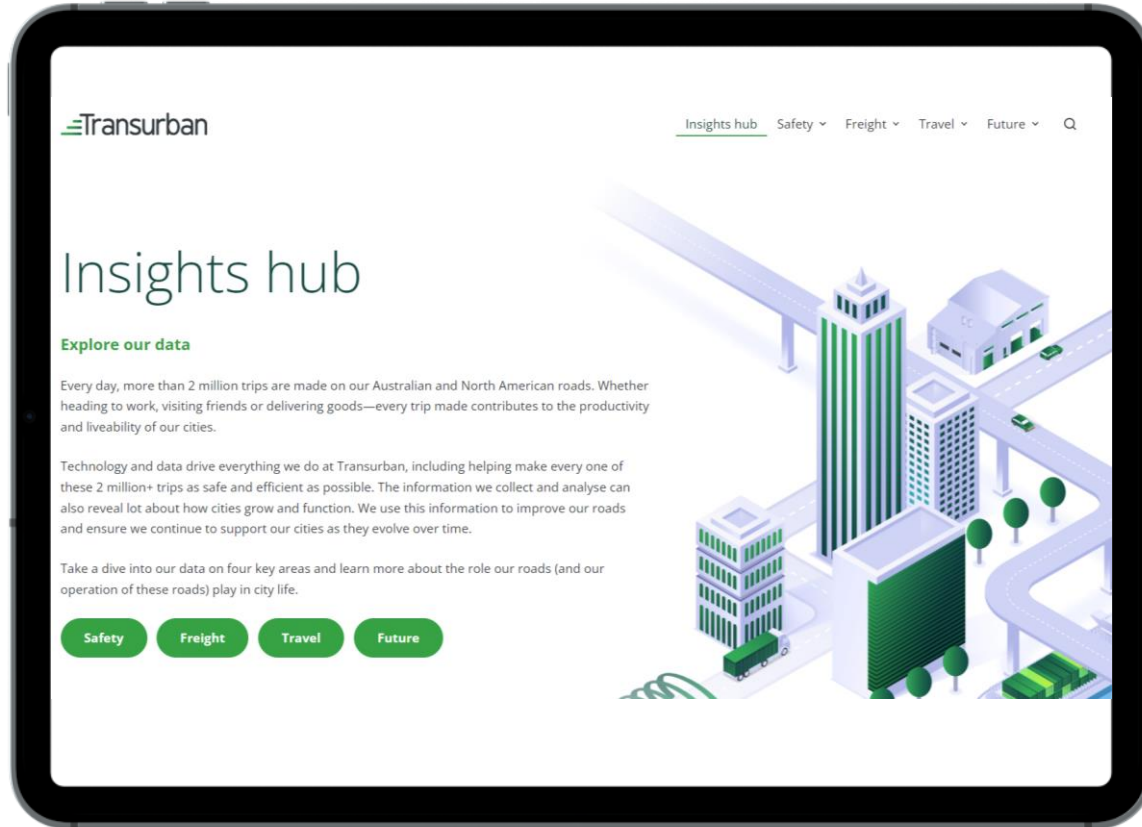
Transurban

Insights hub Safety ˅ Freight ˅ Travel ˅ Future ˅

Insights hub

Explore our data

Every day, more than 2 million trips are made on our Australian and North American roads. Whether heading to work, visiting friends or delivering goods—every trip made contributes to the productivity and liveability of our cities.

Technology and data drive everything we do at Transurban, including helping make every one of these 2 million+ trips as safe and efficient as possible. The information we collect and analyse can also reveal lot about how cities grow and function. We use this information to improve our roads and ensure we continue to support our cities as they evolve over time.

Take a dive into our data on four key areas and learn more about the role our roads (and our operation of these roads) play in city life.

Safety Freight Travel Future